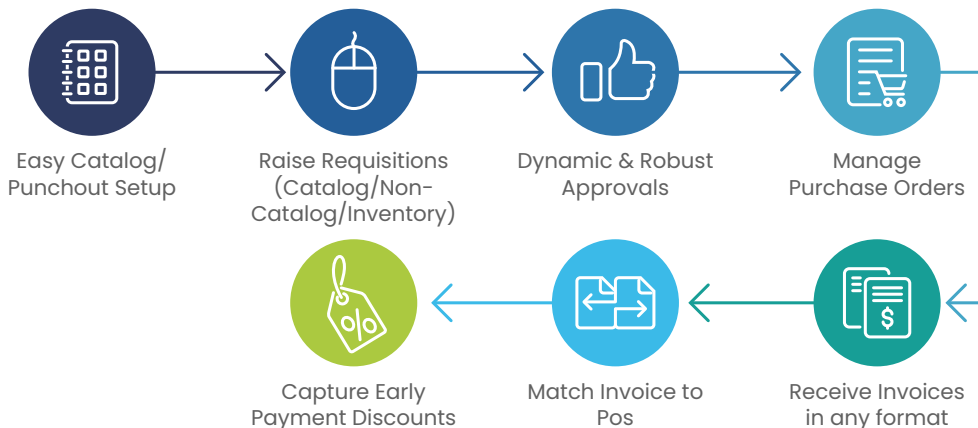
Easy Catalog/ Punchout Setup

Raise Requisitions (Catalog/Non-Catalog/Inventory)

Dynamic & Robust Approvals

Manage Purchase Orders

Receive Invoices in any format

Match Invoice to Pos

Capture Early Payment Discounts